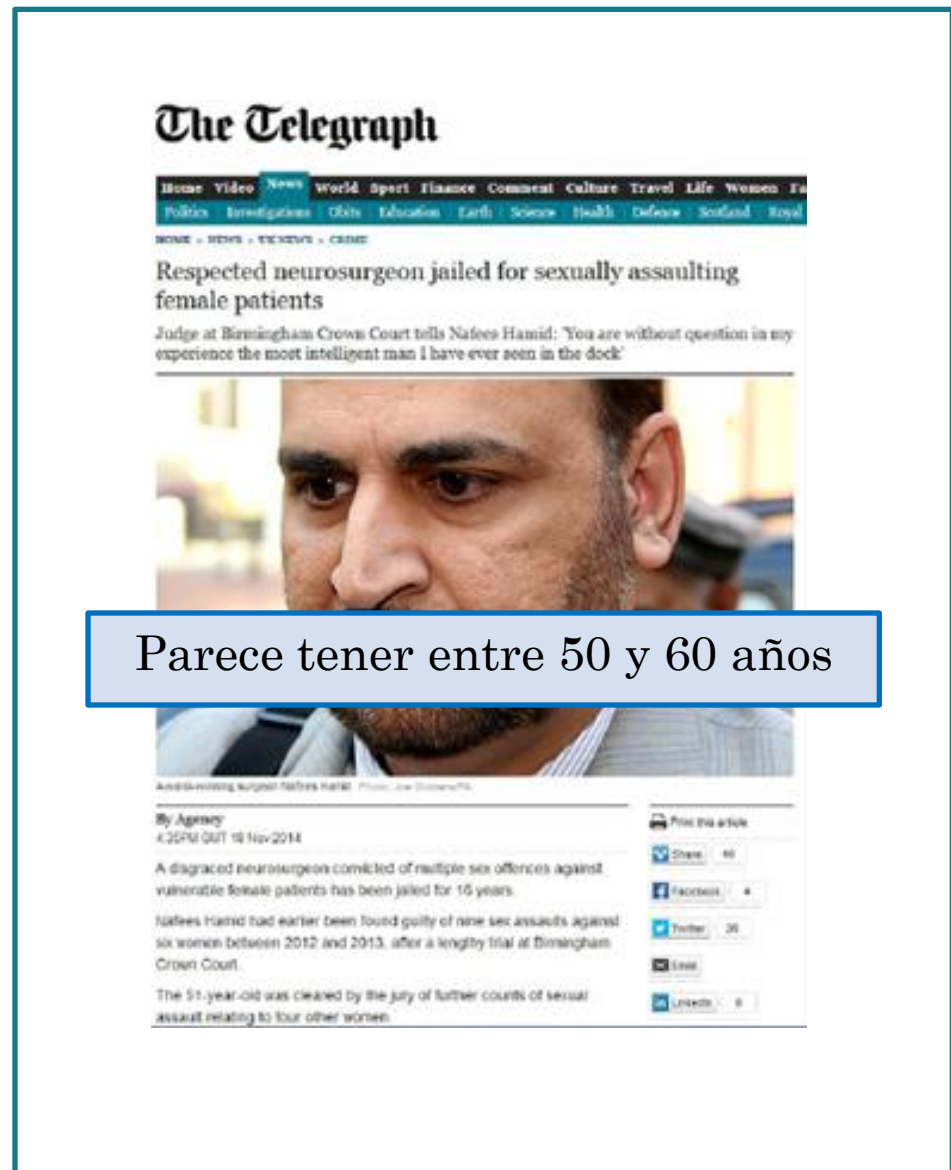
The Telegraph

Home Video News World Sport Finance Comment Culture Travel Life Women Fa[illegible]

Politics Investigations Obits Education Earth Science Health Defence Scotland Royal

HOME » NEWS » UK NEWS » CRIME

Respected neurosurgeon jailed for sexually assaulting female patients

Judge at Birmingham Crown Court tells Nafees Hamid: 'You are without question in my experience the most intelligent man I have ever seen in the dock'

Parece tener entre 50 y 60 años

Award-winning surgeon Nafees Hamid Photo: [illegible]

By Agency
4:35PM GMT 18 Nov 2014

A disgraced neurosurgeon convicted of multiple sex offences against vulnerable female patients has been jailed for 16 years.

Nafees Hamid had earlier been found guilty of nine sex assaults against six women between 2012 and 2013, after a lengthy trial at Birmingham Crown Court.

The 51-year-old was cleared by the jury of further counts of sexual assault relating to four other women.

Print this article

Share 40

Facebook 4

Twitter 36

Email

LinkedIn 0